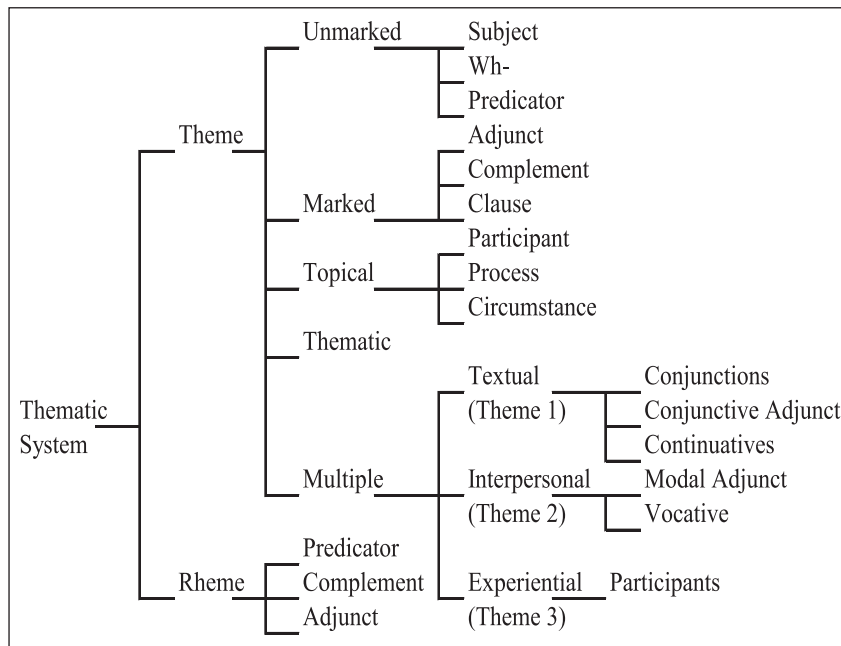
Thematic System

Theme

Unmarked
Subject
Wh-
Predicator

Marked
Adjunct
Complement
Clause

Topical
Participant
Process
Circumstance

Thematic

Multiple
Textual (Theme 1)
Conjunctions
Conjunctive Adjunct
Continuatives

Interpersonal (Theme 2)
Modal Adjunct
Vocative

Experiential (Theme 3)
Participants

Rheme
Predicator
Complement
Adjunct